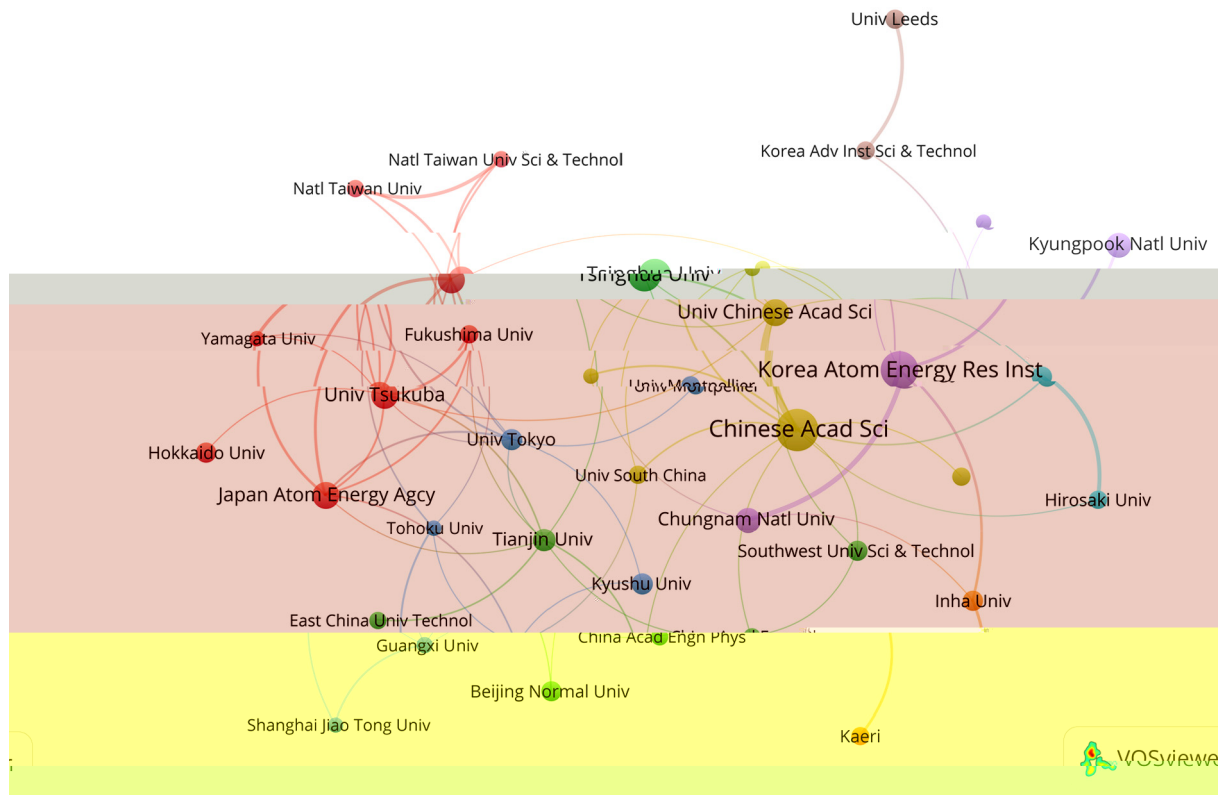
Univ Leeds

Korea Adv Inst Sci & Technol

Natl Taiwan Univ Sci & Technol

Natl Taiwan Univ

Kyungpook Natl Univ

Tsinghua Univ

Univ Chinese Acad Sci

Yamagata Univ

Fukushima Univ

Korea Atom Energy Res Inst

Univ Montpellier

Univ Tsukuba

Chinese Acad Sci

Univ Tokyo

Hokkaido Univ

Univ South China

Hirosaki Univ

Japan Atom Energy Agcy

Chungnam Natl Univ

Tohoku Univ

Tianjin Univ

Southwest Univ Sci & Technol

Kyushu Univ

Inha Univ

East China Univ Technol

China Acad Engn Phys

Guangxi Univ

Beijing Normal Univ

Shanghai Jiao Tong Univ

Kaeri

VOSviewer